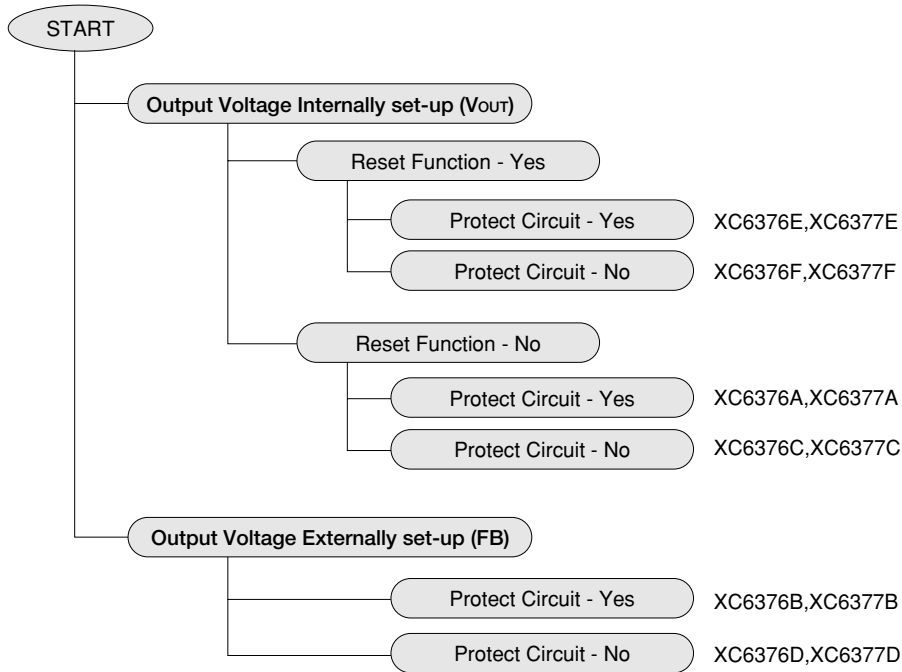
START

Output Voltage Internally set-up ($V_{OUT}$)

Reset Function - Yes

Protect Circuit - Yes XC6376E,XC6377E

Protect Circuit - No XC6376F,XC6377F

Reset Function - No

Protect Circuit - Yes XC6376A,XC6377A

Protect Circuit - No XC6376C,XC6377C

Output Voltage Externally set-up (FB)

Protect Circuit - Yes XC6376B,XC6377B

Protect Circuit - No XC6376D,XC6377D